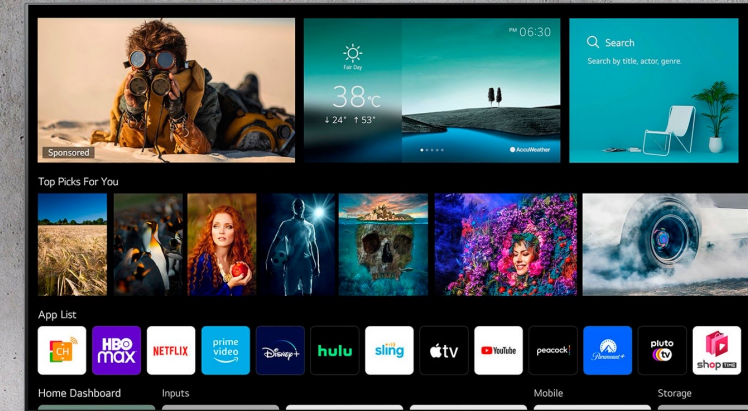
Sponsored

Fair Day
38°C
↓24° ↑53°

PM 06:30

AccuWeather

Search
Search by title, actor, genre.

Top Picks For You

App List

CH
HBO max
NETFLIX
prime video
Disney+
hulu
sling
tv
YouTube
peacock
Paramount+
pluto tv
shop TIME

Home Dashboard
Inputs
Mobile
Storage